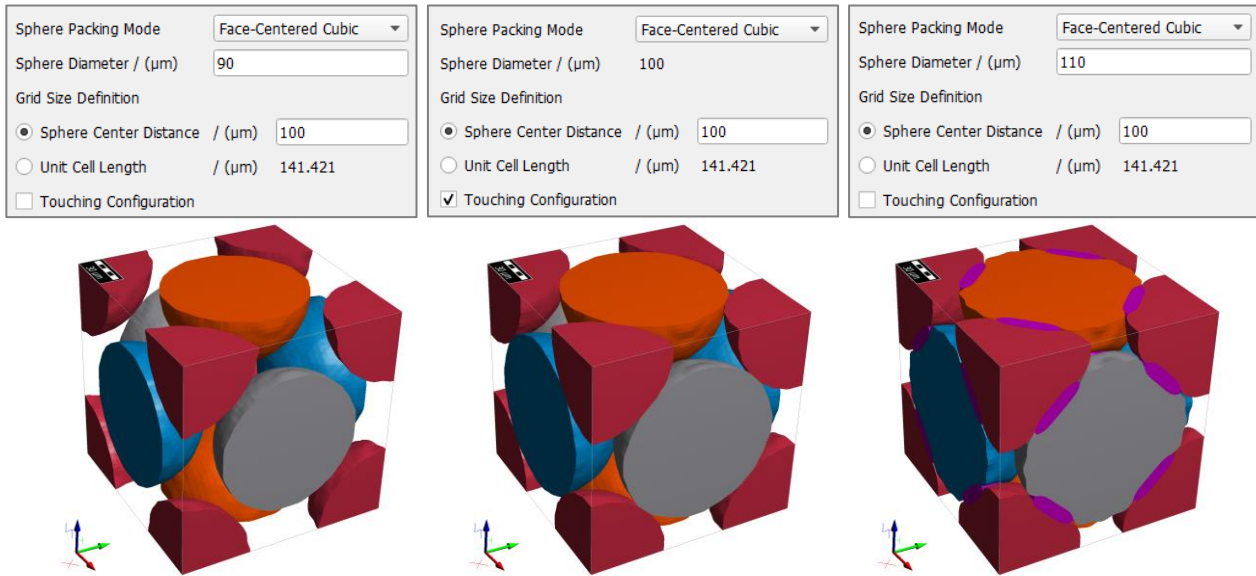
Sphere Packing Mode | Face-Centered Cubic
Sphere Diameter / (µm) | 90
Grid Size Definition
Sphere Center Distance / (µm) | 100
Unit Cell Length / (µm) 141.421
Touching Configuration

Sphere Packing Mode | Face-Centered Cubic
Sphere Diameter / (µm) 100
Grid Size Definition
Sphere Center Distance / (µm) | 100
Unit Cell Length / (µm) 141.421
✓ Touching Configuration

Sphere Packing Mode | Face-Centered Cubic
Sphere Diameter / (µm) | 110
Grid Size Definition
Sphere Center Distance / (µm) | 100
Unit Cell Length / (µm) 141.421
Touching Configuration

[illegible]

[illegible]

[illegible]